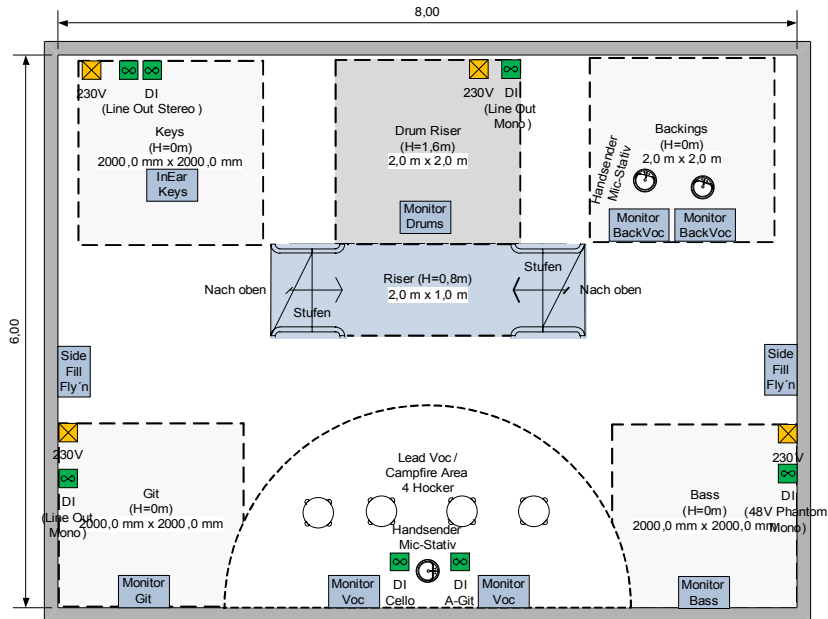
8,00

6,00

230V DI
(Line Out Stereo )
Keys
(H=0m)
2000,0 mm x 2000,0 mm
InEar Keys

230V DI
(Line Out Mono )
Drum Riser
(H=1,6m)
2,0 m x 2,0 m
Monitor Drums

Handsender Mic-Stativ
Backings
(H=0m)
2,0 m x 2,0 m
Monitor BackVoc
Monitor BackVoc

Nach oben
Stufen
Riser (H=0,8m)
2,0 m x 1,0 m
Stufen
Nach oben

Side Fill Fly´n

Side Fill Fly´n

230V
DI
(Line Out Mono)
Git
(H=0m)
2000,0 mm x 2000,0 mm
Monitor Git

Lead Voc /
Campfire Area
4 Hocker
Handsender
Mic-Stativ
DI Cello
DI A-Git
Monitor Voc
Monitor Voc

230V
DI
(48V Phantom Mono)
Bass
(H=0m)
2000,0 mm x 2000,0 mm
Monitor Bass